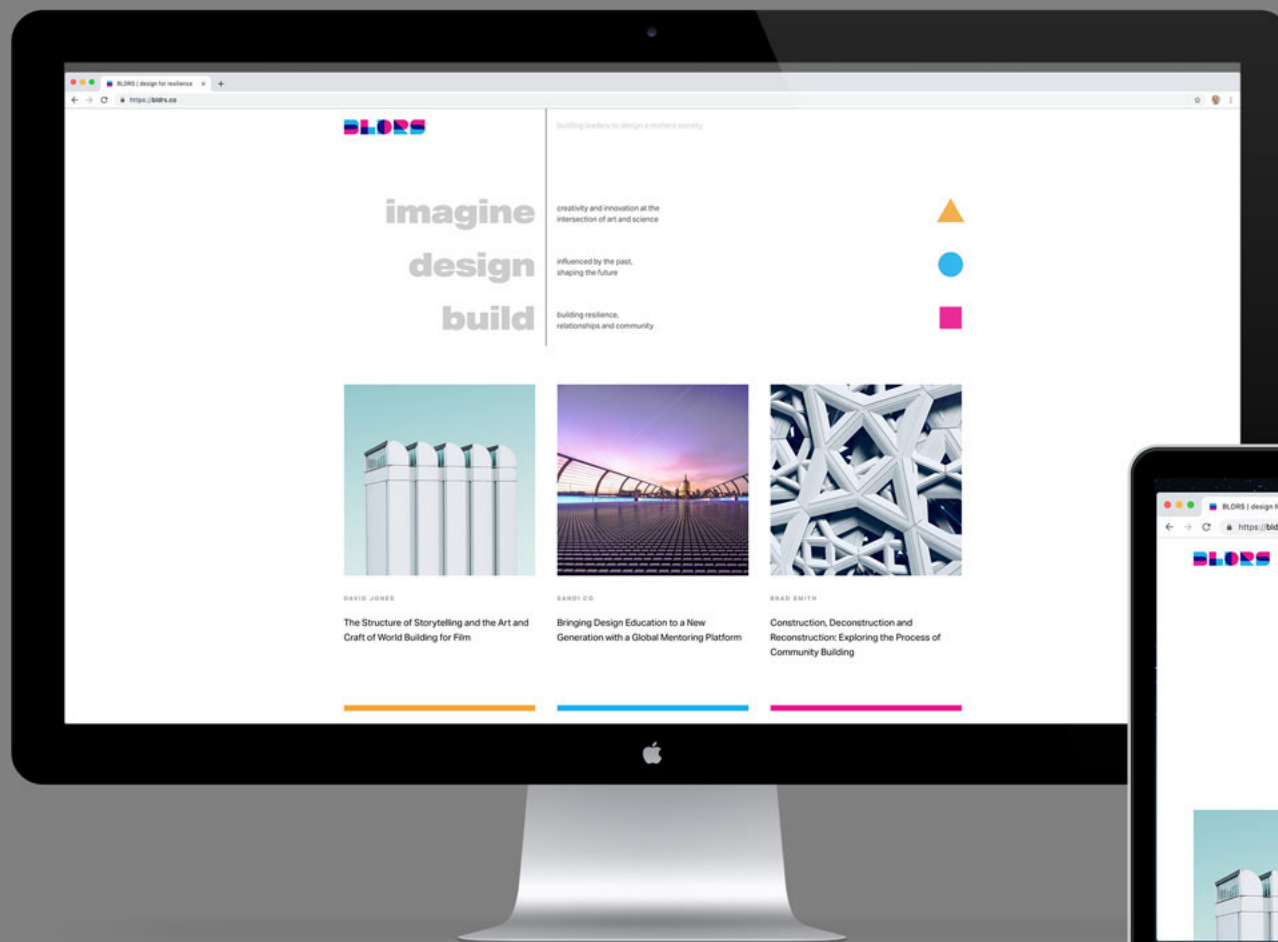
BLDRS | design for resilience ×
https://bldrs.co

BLDRS

building leaders to design a resilient society

imagine

creativity and innovation at the intersection of art and science

design

influenced by the past, shaping the future

build

building resilience, relationships and community

DAVID JONES

The Structure of Storytelling and the Art and Craft of World Building for Film

SANDI CO

Bringing Design Education to a New Generation with a Global Mentoring Platform

BRAD SMITH

Construction, Deconstruction and Reconstruction: Exploring the Process of Community Building

BLDRS | design f

https://bld

BLDRS